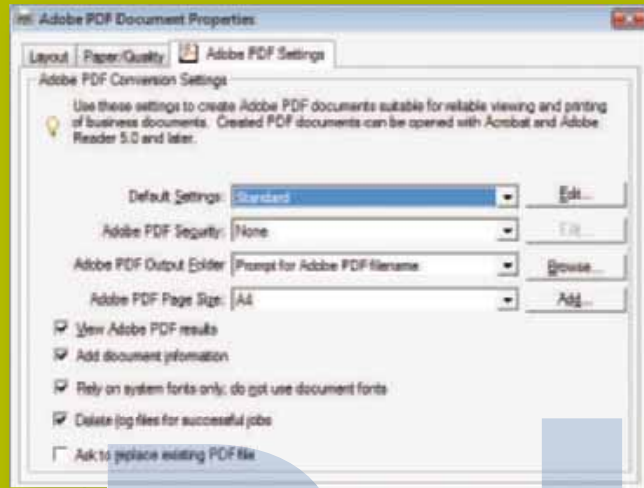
Adobe PDF Document Properties

Layout | Paper/Quality | Adobe PDF Settings

Adobe PDF Conversion Settings

Use these settings to create Adobe PDF documents suitable for reliable viewing and printing of business documents. Created PDF documents can be opened with Acrobat and Adobe Reader 5.0 and later.

Default Settings: Standard | Edit...

Adobe PDF Security: None | Edit...

Adobe PDF Output Folder: Prompt for Adobe PDF filename | Browse...

Adobe PDF Page Size: A4 | Add...

View Adobe PDF results

Add document information

Rely on system fonts only; do not use document fonts

Delete log files for successful jobs

Ask to replace existing PDF file